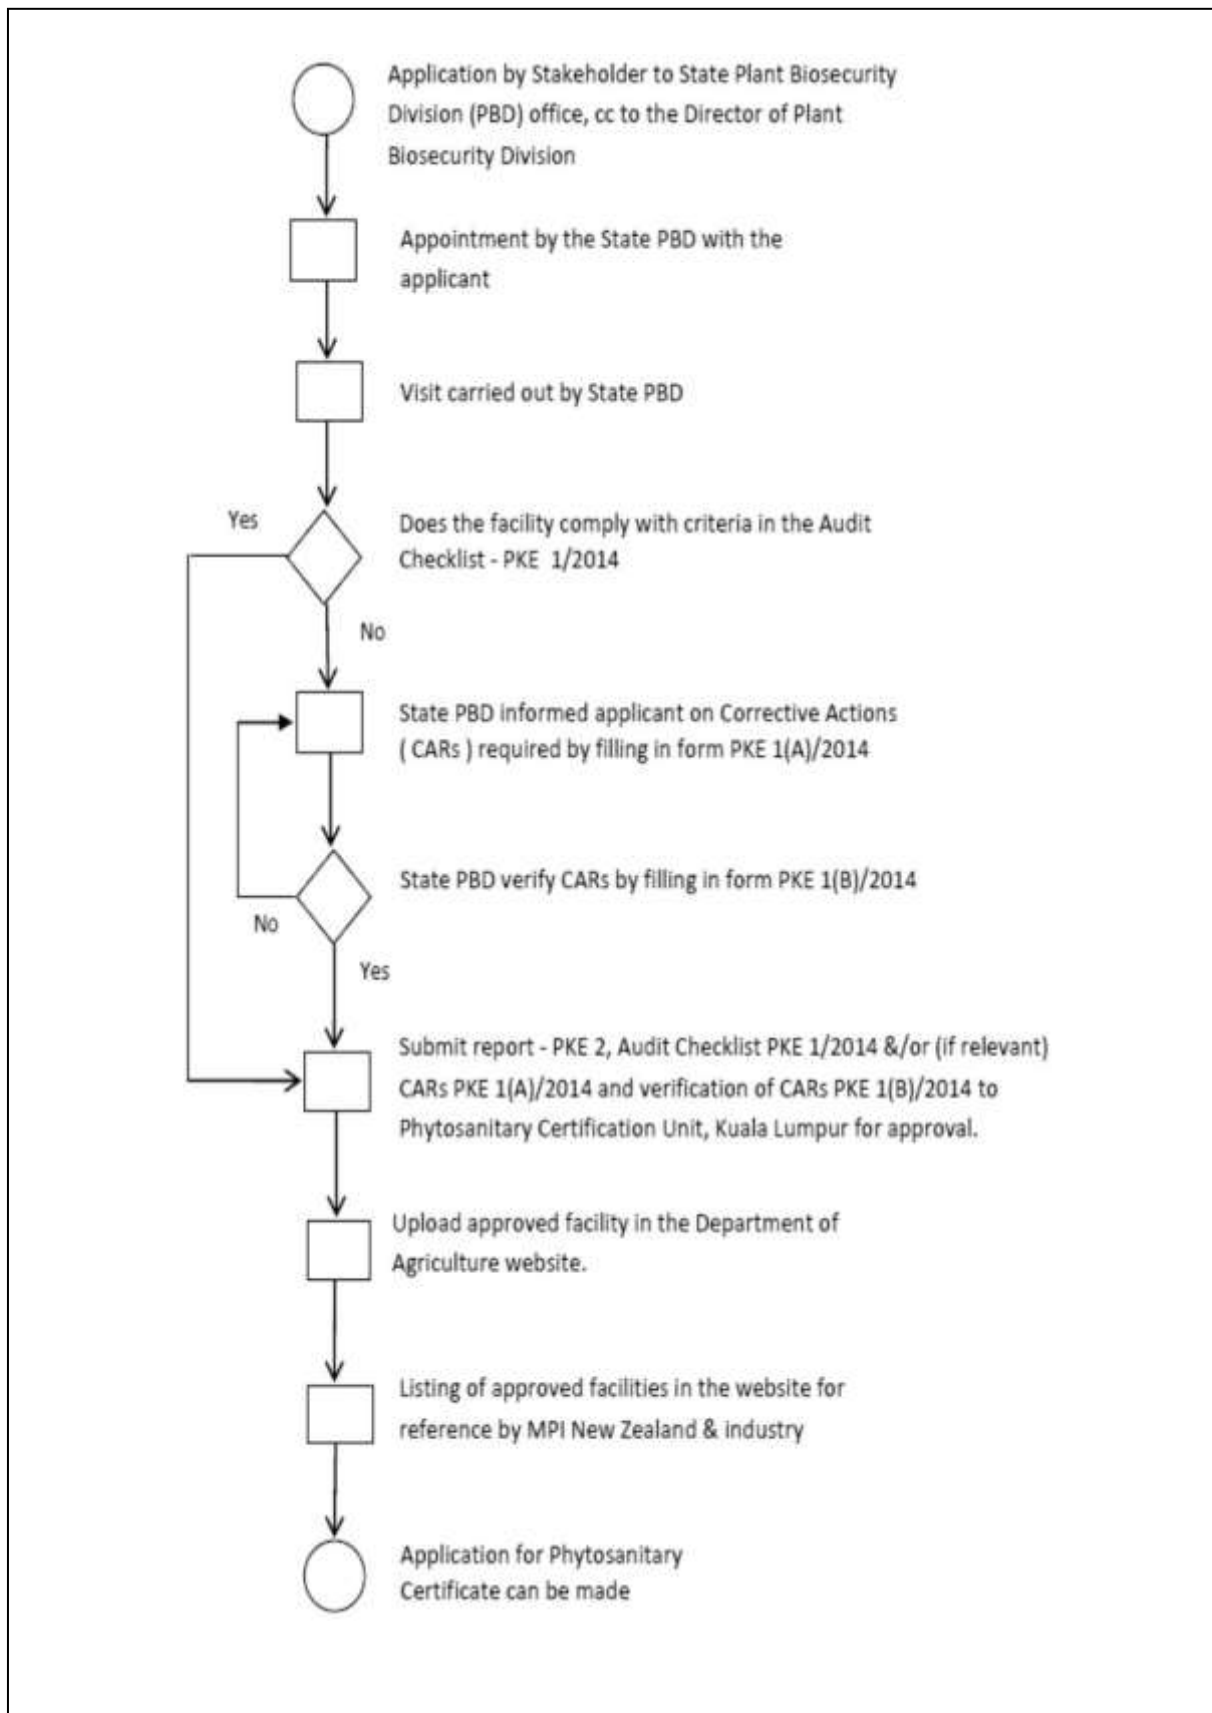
Application by Stakeholder to State Plant Biosecurity Division (PBD) office, cc to the Director of Plant Biosecurity Division

Appointment by the State PBD with the applicant

Visit carried out by State PBD

Yes

Does the facility comply with criteria in the Audit Checklist - PKE 1/2014

No

State PBD informed applicant on Corrective Actions ( CARs ) required by filling in form PKE 1(A)/2014

State PBD verify CARs by filling in form PKE 1(B)/2014

No

Yes

Submit report - PKE 2, Audit Checklist PKE 1/2014 &/or (if relevant) CARs PKE 1(A)/2014 and verification of CARs PKE 1(B)/2014 to Phytosanitary Certification Unit, Kuala Lumpur for approval.

Upload approved facility in the Department of Agriculture website.

Listing of approved facilities in the website for reference by MPI New Zealand & industry

Application for Phytosanitary Certificate can be made